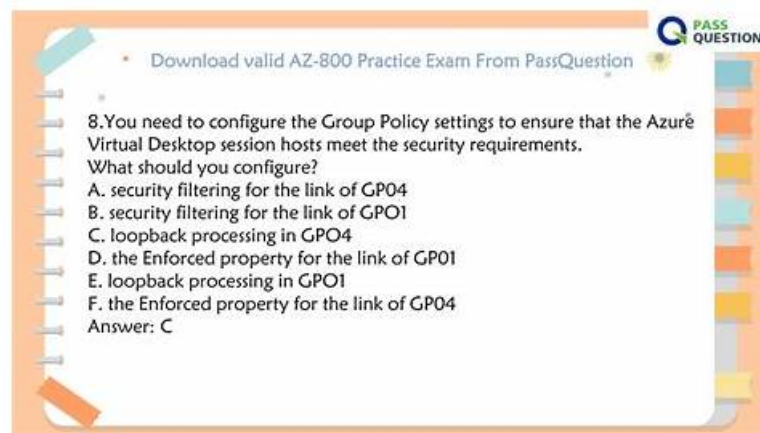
PASS QUESTION

Download valid AZ-800 Practice Exam From PassQuestion

8.You need to configure the Group Policy settings to ensure that the Azure Virtual Desktop session hosts meet the security requirements.
What should you configure?
A. security filtering for the link of GP04
B. security filtering for the link of GPO1
C. loopback processing in GPO4
D. the Enforced property for the link of GP01
E. loopback processing in GPO1
F. the Enforced property for the link of GP04
Answer: C